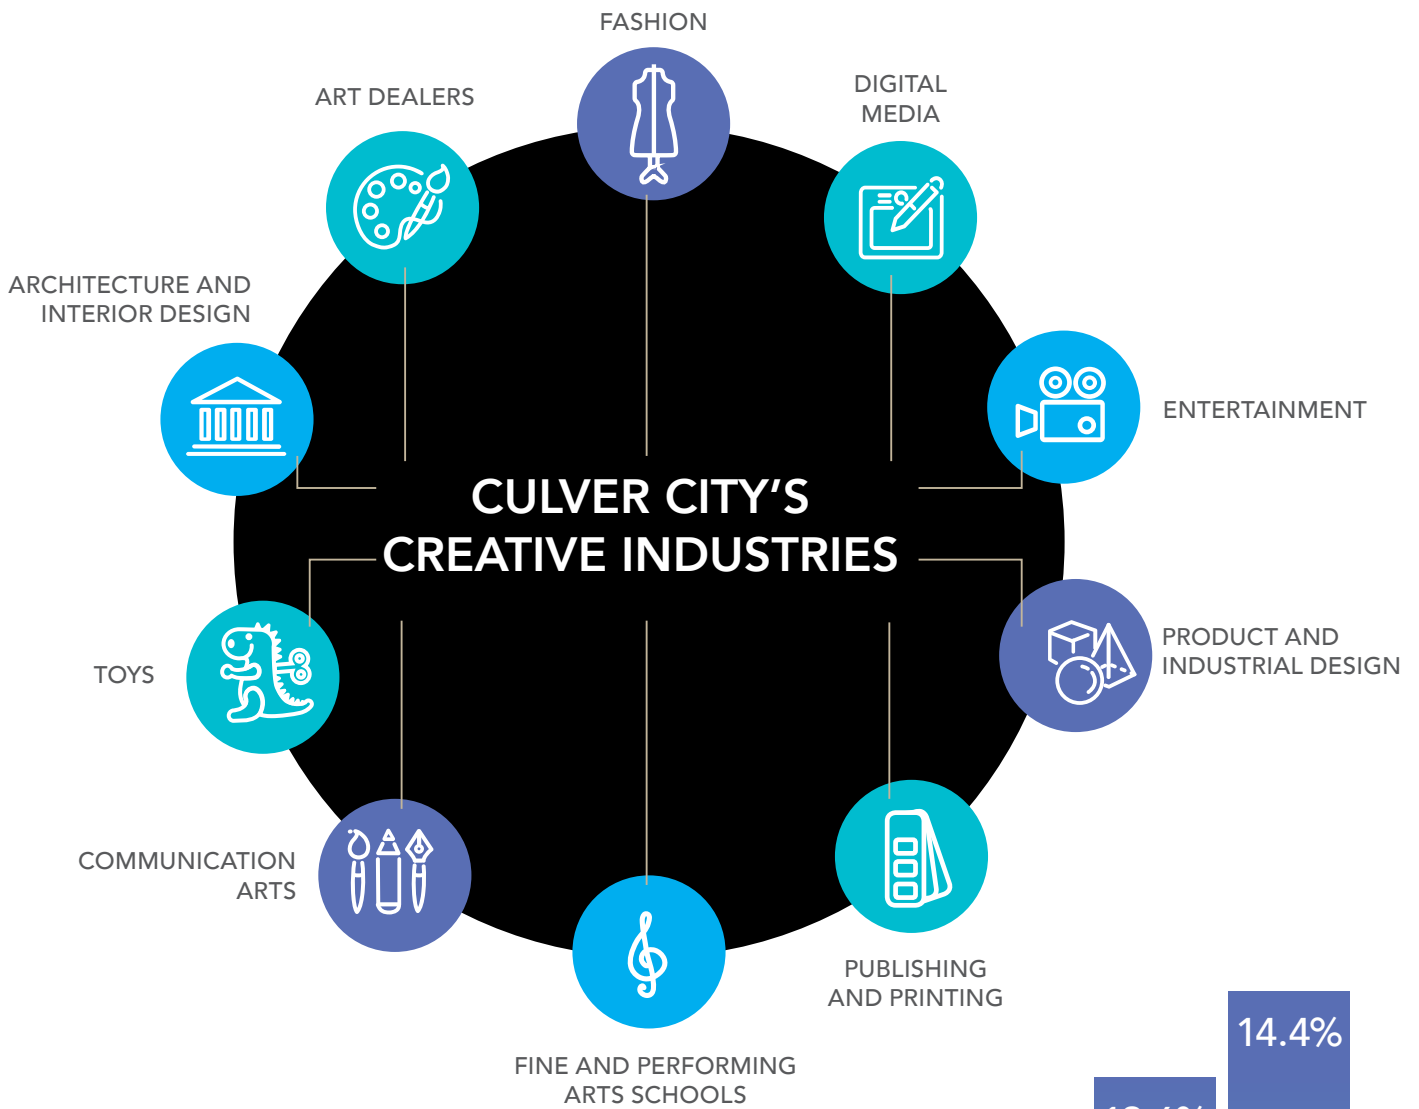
FASHION

ART DEALERS

DIGITAL MEDIA

ARCHITECTURE AND INTERIOR DESIGN

ENTERTAINMENT

CULVER CITY'S CREATIVE INDUSTRIES

TOYS

PRODUCT AND INDUSTRIAL DESIGN

COMMUNICATION ARTS

PUBLISHING AND PRINTING

FINE AND PERFORMING ARTS SCHOOLS

14.4%

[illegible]